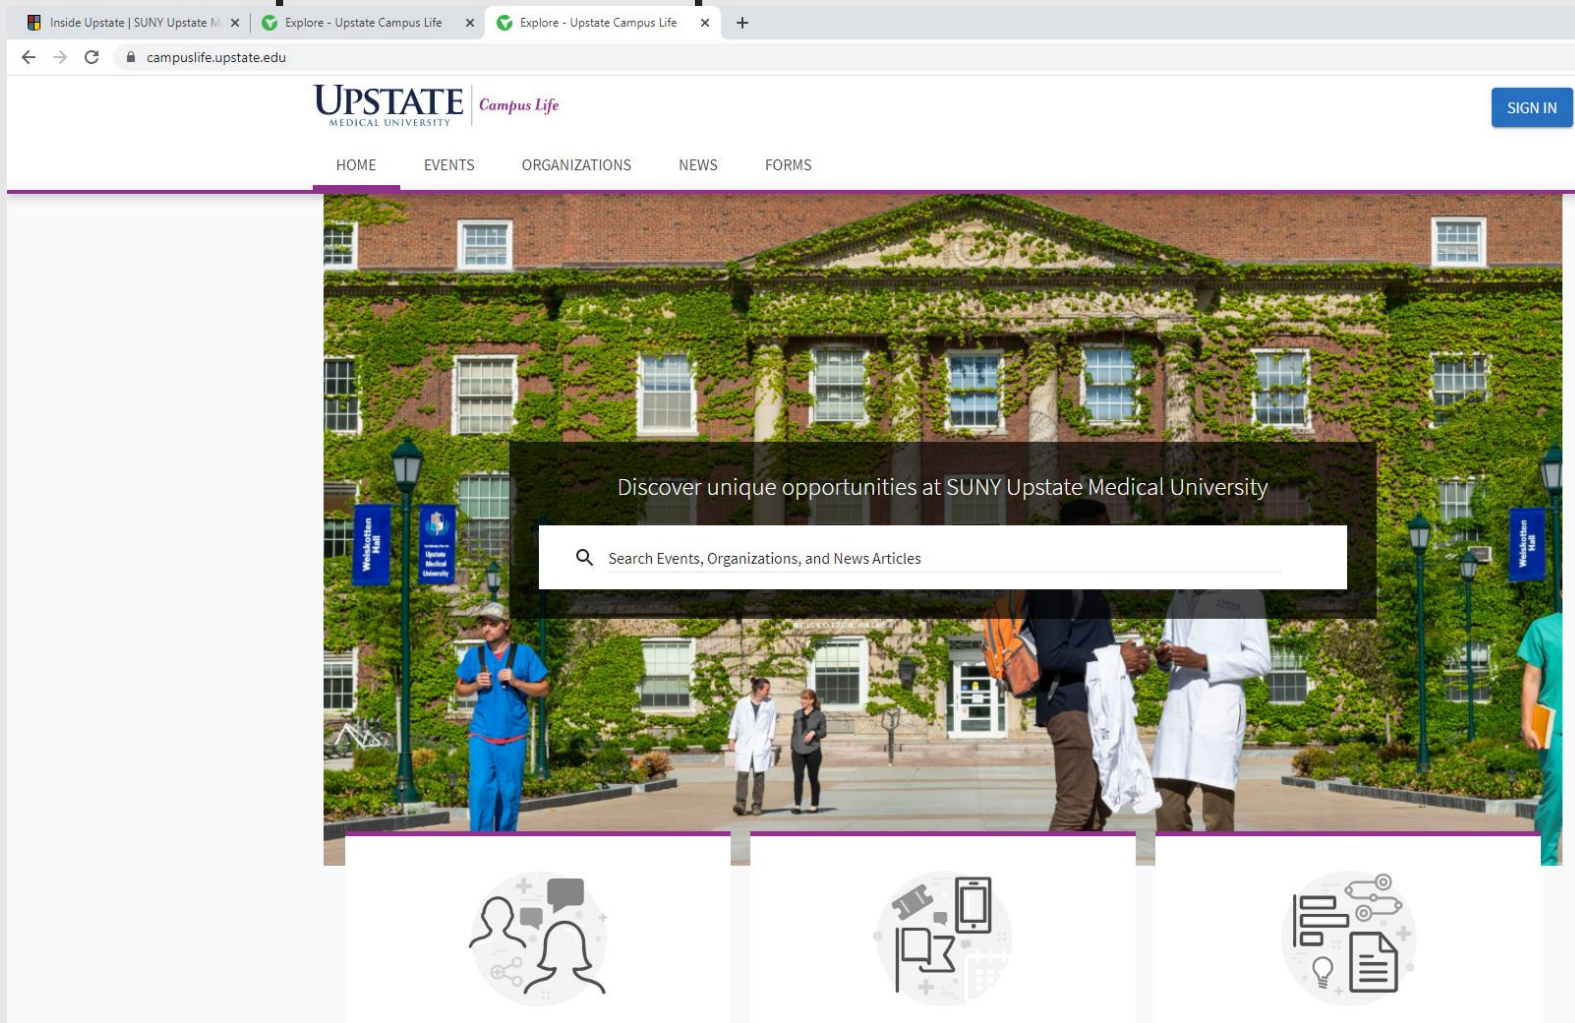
Inside Upstate | SUNY Upstate M ×
Explore - Upstate Campus Life ×
Explore - Upstate Campus Life ×
+

campuslife.upstate.edu

UPSTATE MEDICAL UNIVERSITY Campus Life

SIGN IN

HOME EVENTS ORGANIZATIONS NEWS FORMS

Weiskotten Hall

Upstate Medical University

Weiskotten Hall

Discover unique opportunities at SUNY Upstate Medical University

Search Events, Organizations, and News Articles